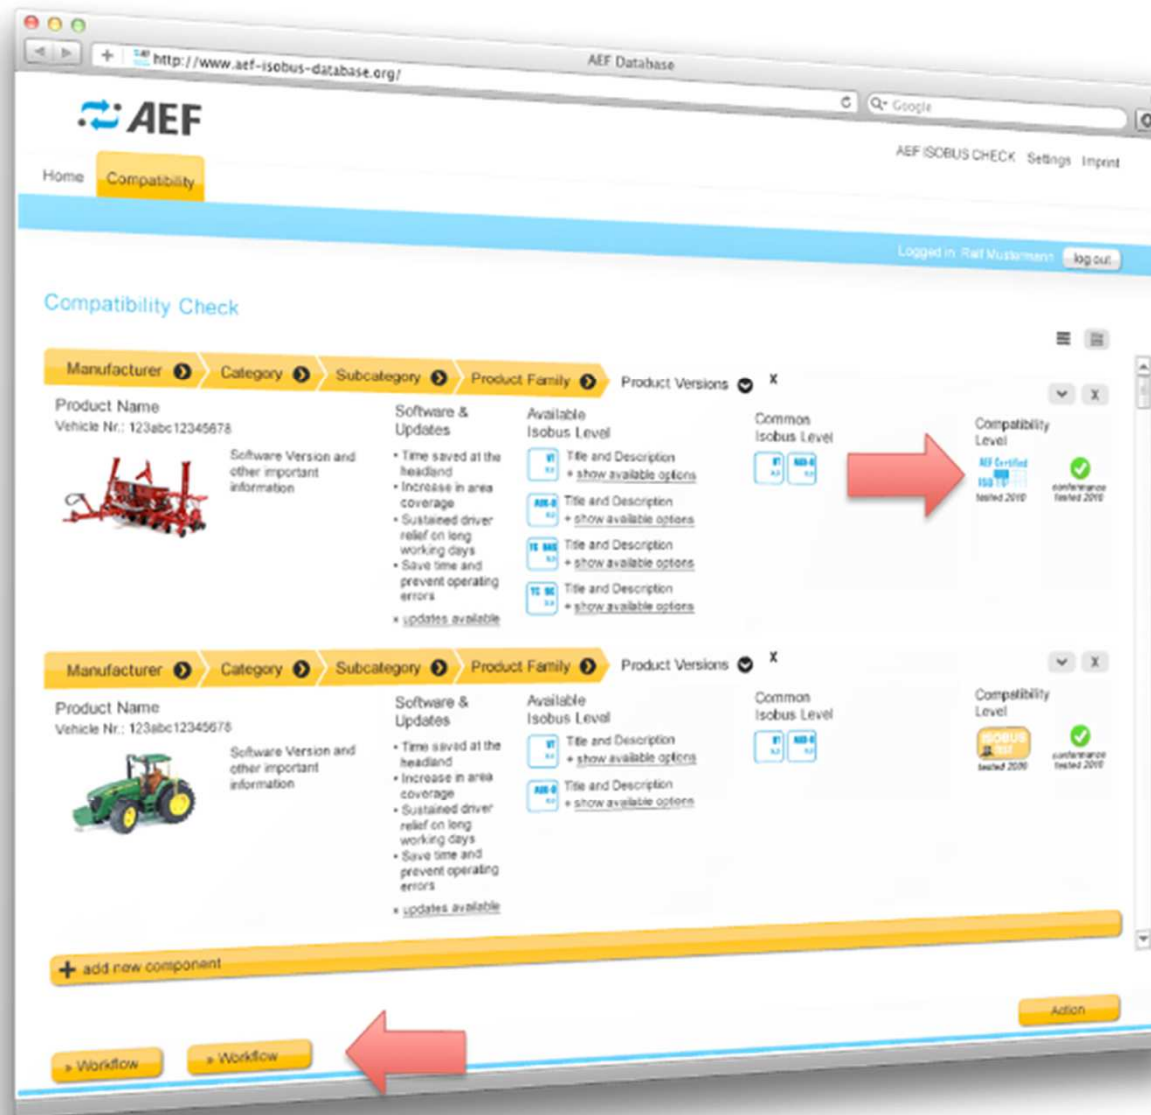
http://www.aef-isobus-database.org/

AEF Database

Google

AEF

AEF ISOBUS CHECK Settings Imprint

Home Compatibility

Logged in: Ralf Mustermann log out

Compatibility Check

Manufacturer Category Subcategory Product Family Product Versions X

Product Name
Vehicle Nr.: 123abc12345678

Software Version and other important information

Software & Updates
• Time saved at the headland
• Increase in area coverage
• Sustained driver relief on long working days
• Save time and prevent operating errors
• updates available

Available Isobus Level
VT Title and Description
+ show available options
AUX-O Title and Description
+ show available options
TC BAS Title and Description
+ show available options
TC SC Title and Description
+ show available options

Common Isobus Level
VT AUX-O

Compatibility Level
AEF Certified ISOBUS tested 2010
conformance tested 2010

Manufacturer Category Subcategory Product Family Product Versions X

Product Name
Vehicle Nr.: 123abc12345678

Software Version and other important information

Software & Updates
• Time saved at the headland
• Increase in area coverage
• Sustained driver relief on long working days
• Save time and prevent operating errors
• updates available

Available Isobus Level
VT Title and Description
+ show available options
AUX-O Title and Description
+ show available options

Common Isobus Level
VT AUX-O

Compatibility Level
ISOBUS TEST tested 2010
conformance tested 2010

+ add new component

Action

» Workflow » Workflow